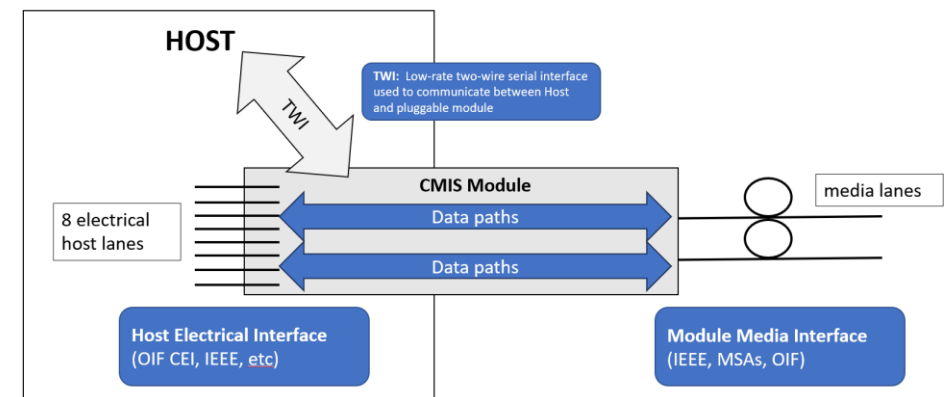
HOST

TWI

TWI: Low-rate two-wire serial interface used to communicate between Host and pluggable module

CMIS Module

8 electrical host lanes

Data paths

Data paths

media lanes

Host Electrical Interface
(OIF CEI, IEEE, etc)

Module Media Interface
(IEEE, MSAs, OIF)